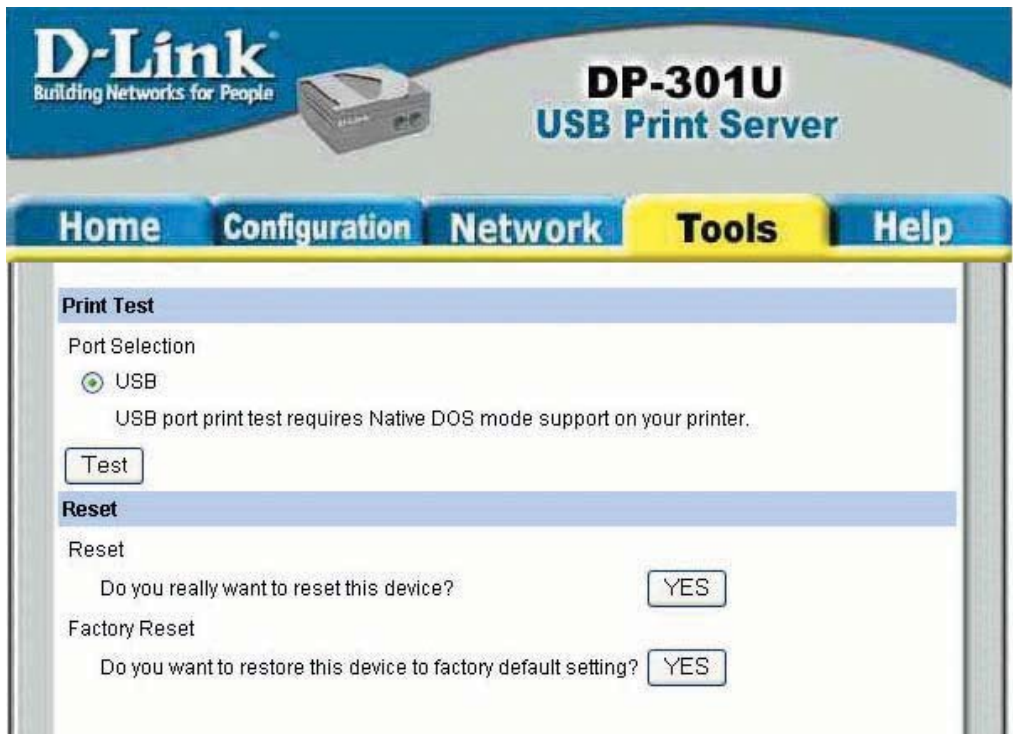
D-Link
Building Networks for People

DP-301U
USB Print Server

Home Configuration Network Tools Help

Print Test

Port Selection

USB

USB port print test requires Native DOS mode support on your printer.

Test

Reset

Reset

Do you really want to reset this device? YES

Factory Reset

Do you want to restore this device to factory default setting? YES